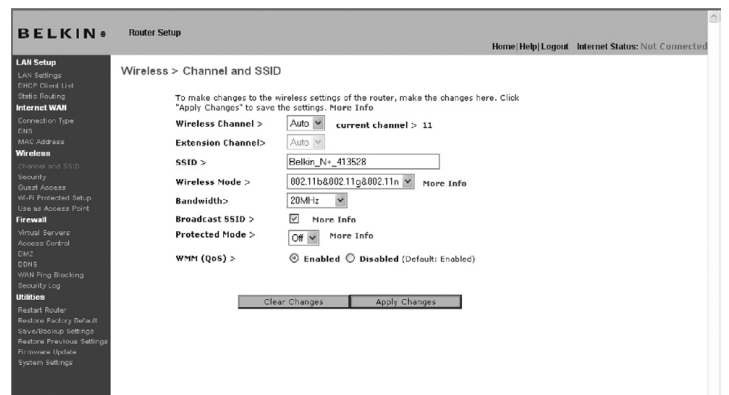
BELKIN

Router Setup

Home | Help | Logout Internet Status: Not Connected

LAN Setup
LAN Settings
DHCP Client List
Static Routing
Internet WAN
Connection Type
DNS
MAC Address
Wireless
Channel and SSID
Security
Guest Access
Wi-Fi Protected Setup
Use as Access Point
Firewall
Virtual Servers
Access Control
DMZ
DDNS
WAN Ping Blocking
Security Log
Utilities
Restart Router
Restore Factory Default
Save/Backup Settings
Restore Previous Settings
Firmware Update
System Settings

Wireless > Channel and SSID

To make changes to the wireless settings of the router, make the changes here. Click "Apply Changes" to save the settings. More Info

Wireless Channel > Auto current channel > 11

Extension Channel> Auto

SSID > Belkin_N+_413528

Wireless Mode > 802.11b&802.11g&802.11n More Info

Bandwidth> 20MHz

Broadcast SSID > More Info

Protected Mode > Off More Info

WMM (QoS) > Enabled Disabled (Default: Enabled)

Clear Changes Apply Changes